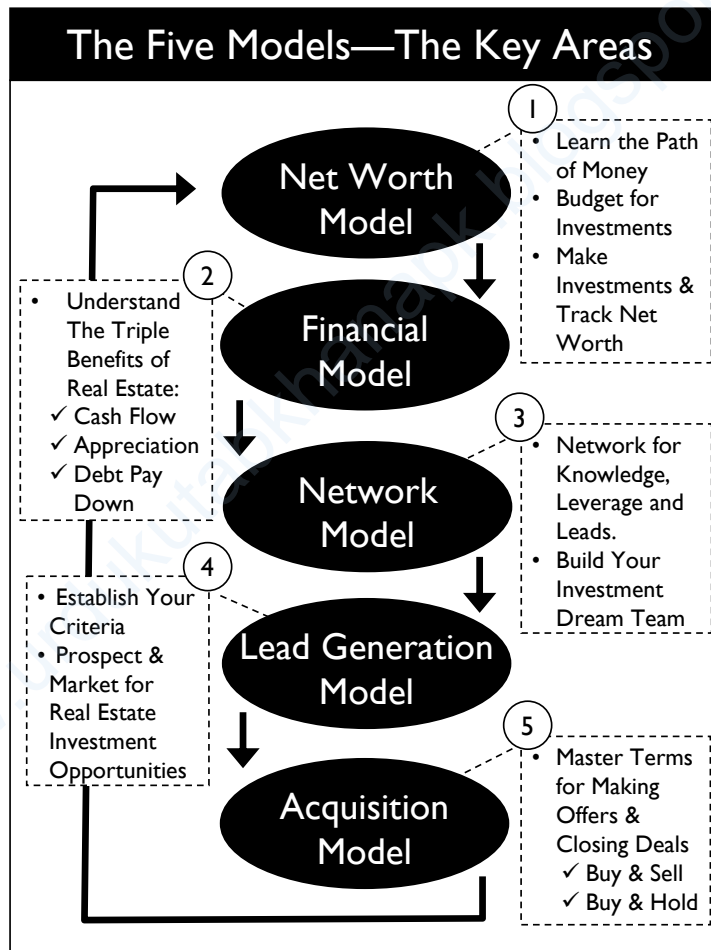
The Five Models—The Key Areas

1

- Learn the Path of Money
- Budget for Investments
- Make Investments & Track Net Worth

Net Worth Model

2

- Understand The Triple Benefits of Real Estate:
 ✓ Cash Flow
 ✓ Appreciation
 ✓ Debt Pay Down

Financial Model

3

- Network for Knowledge, Leverage and Leads.
- Build Your Investment Dream Team

Network Model

4

- Establish Your Criteria
- Prospect & Market for Real Estate Investment Opportunities

Lead Generation Model

5

- Master Terms for Making Offers & Closing Deals
 ✓ Buy & Sell
 ✓ Buy & Hold

Acquisition Model